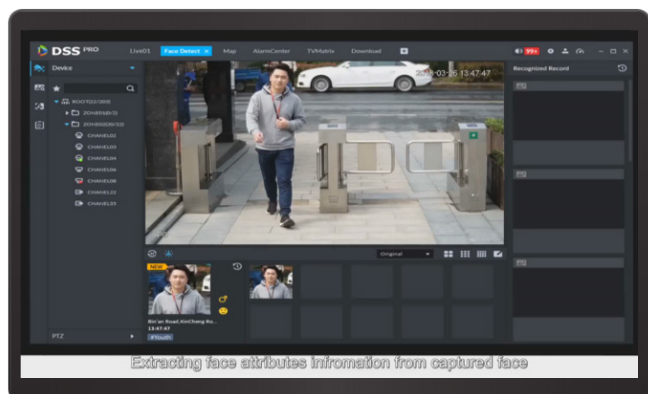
DSS PRO
Live01
Face Detect
Map
AlarmCenter
TVMatrix
Download
99+
Device
Recognized Record
ROOT(123)(005)
CHANEL02
CHANEL03
CHANEL04
CHANEL06
CHANEL08
CHANEL10
CHANEL01
PTZ
2018-03-06 13:47:47
Original
NEW
Bin'an Road,XinCheng Ro...
13:47:47
#Youth
Extracting face attributes infromation from captured face